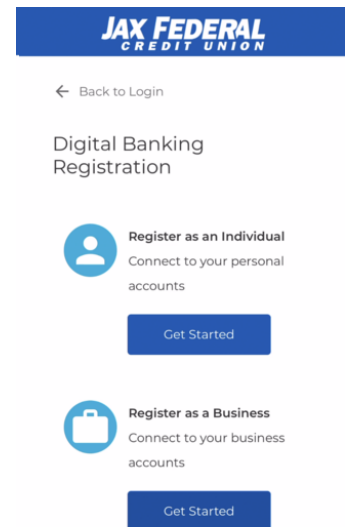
JAX FEDERAL
CREDIT UNION

← Back to Login

Digital Banking Registration

Register as an Individual
Connect to your personal accounts

Get Started

Register as a Business
Connect to your business accounts

Get Started